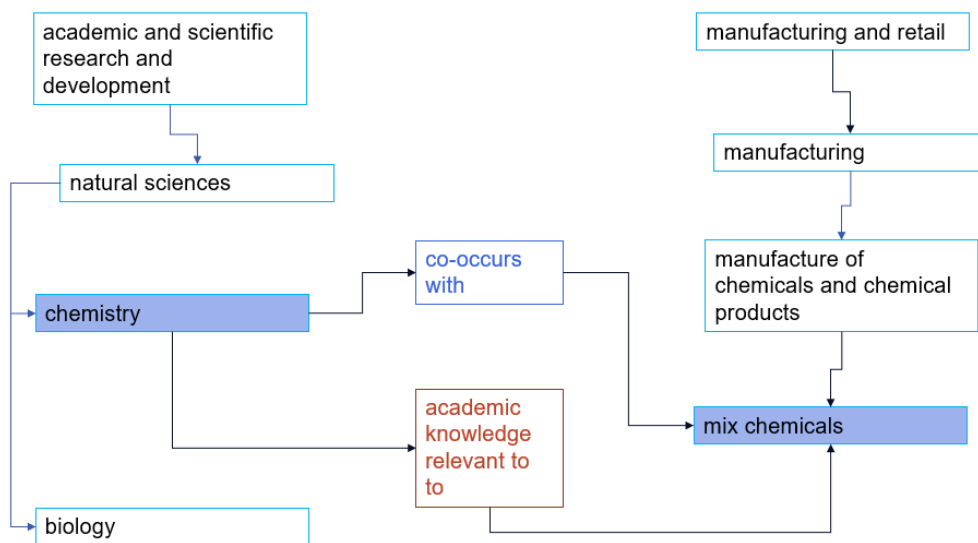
academic and scientific research and development

manufacturing and retail

manufacturing

natural sciences

manufacture of chemicals and chemical products

co-occurs with

chemistry

academic knowledge relevant to to

mix chemicals

biology